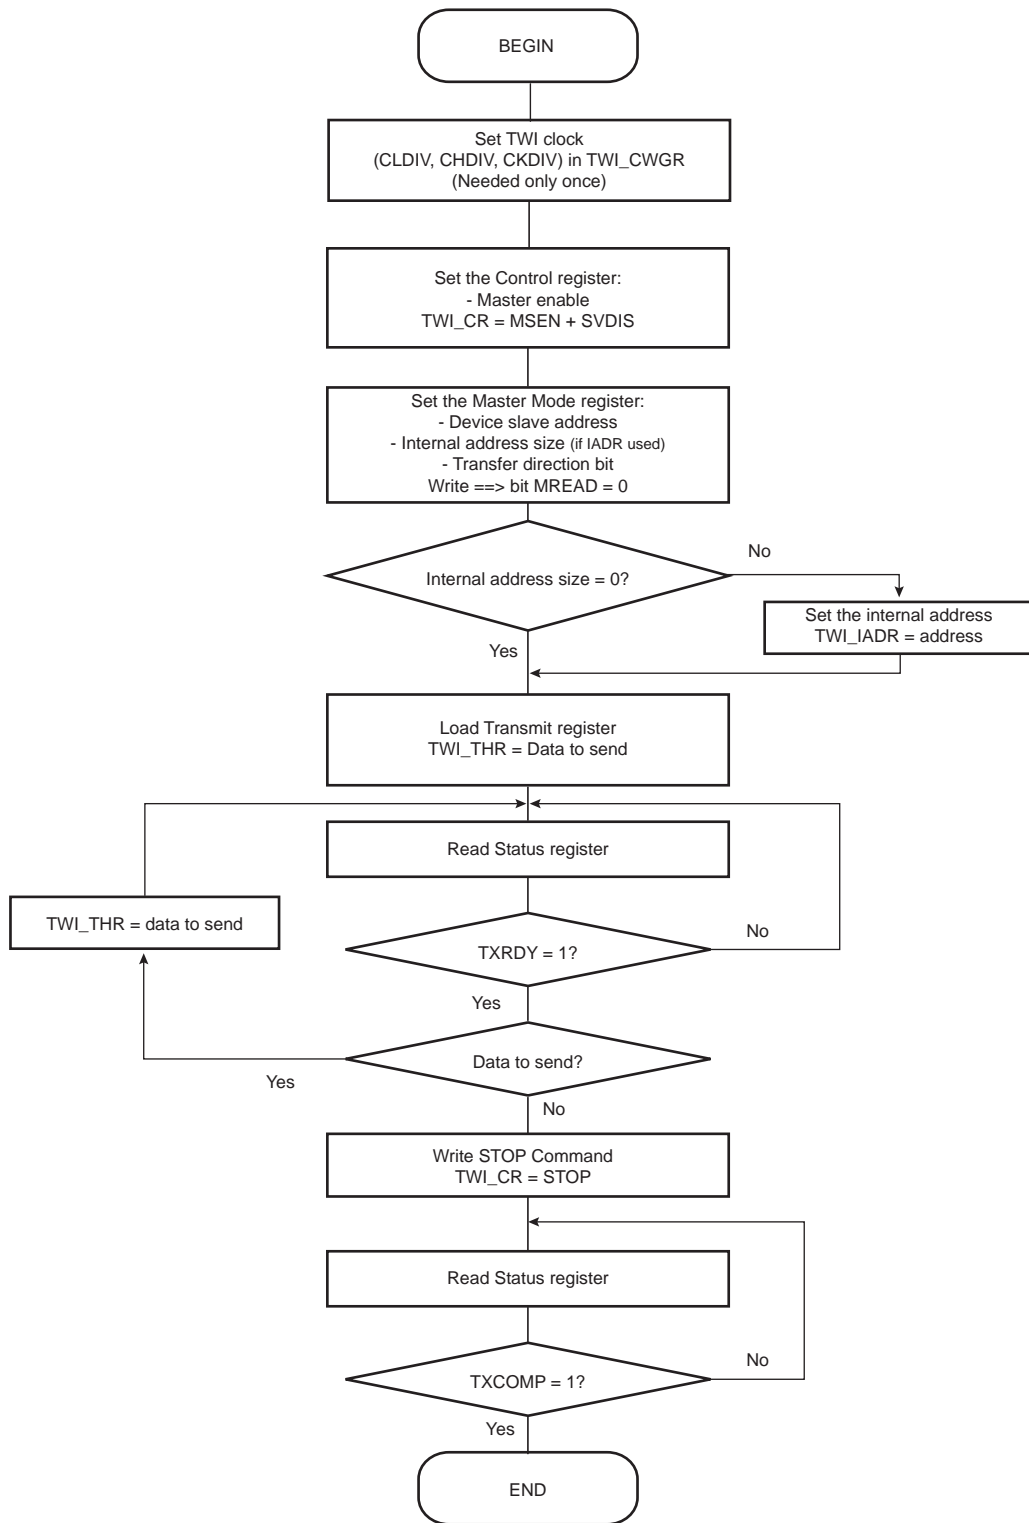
BEGIN

Set TWI clock
(CLDIV, CHDIV, CKDIV) in TWI_CWGR
(Needed only once)

Set the Control register:
- Master enable
TWI_CR = MSEN + SVDIS

Set the Master Mode register:
- Device slave address
- Internal address size (if IADR used)
- Transfer direction bit
Write ==> bit MREAD = 0

Internal address size = 0?

No

Set the internal address
TWI_IADR = address

Yes

Load Transmit register
TWI_THR = Data to send

Read Status register

TWI_THR = data to send

TXRDY = 1?

No

Yes

Data to send?

Yes

No

Write STOP Command
TWI_CR = STOP

Read Status register

TXCOMP = 1?

No

Yes

END